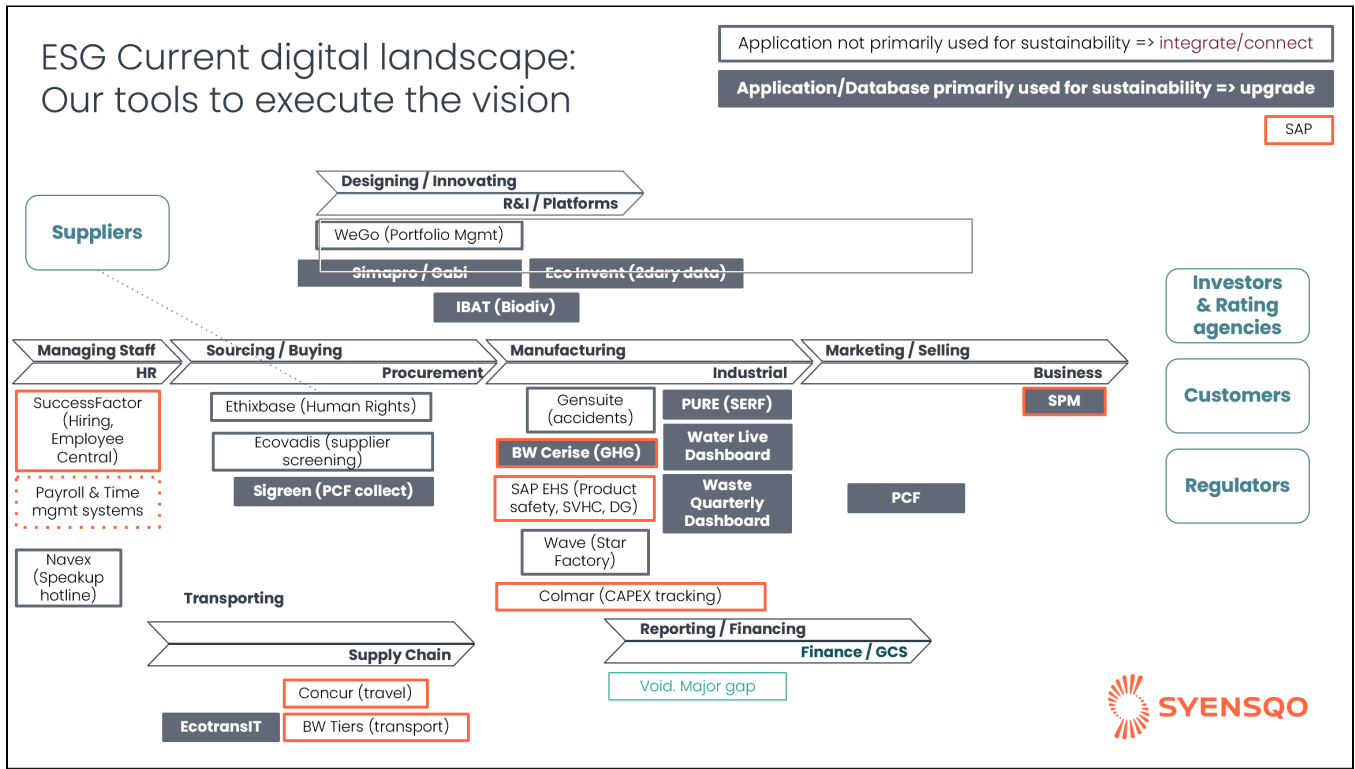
ESG Current digital landscape: Our tools to execute the vision

Application not primarily used for sustainability => integrate/connect

Application/Database primarily used for sustainability => upgrade

SAP

Designing / Innovating

R&I / Platforms

WeGo (Portfolio Mgmt)

Simapro / Gabi

Eco Invent (2dary data)

IBAT (Biodiv)

Suppliers

Investors & Rating agencies

Customers

Regulators

Managing Staff

HR

Sourcing / Buying

Procurement

Manufacturing

Industrial

Marketing / Selling

Business

SuccessFactor (Hiring, Employee Central)

Payroll & Time mgmt systems

Navex (Speakup hotline)

Ethixbase (Human Rights)

Ecovadis (supplier screening)

Sigreen (PCF collect)

Gensuite (accidents)

PURE (SERF)

BW Cerise (GHG)

Water Live Dashboard

SAP EHS (Product safety, SVHC, DG)

Waste Quarterly Dashboard

Wave (Star Factory)

Colmar (CAPEX tracking)

SPM

PCF

Transporting

Supply Chain

Concur (travel)

EcotransIT

BW Tiers (transport)

Reporting / Financing

Finance / GCS

Void. Major gap

SYENSQO